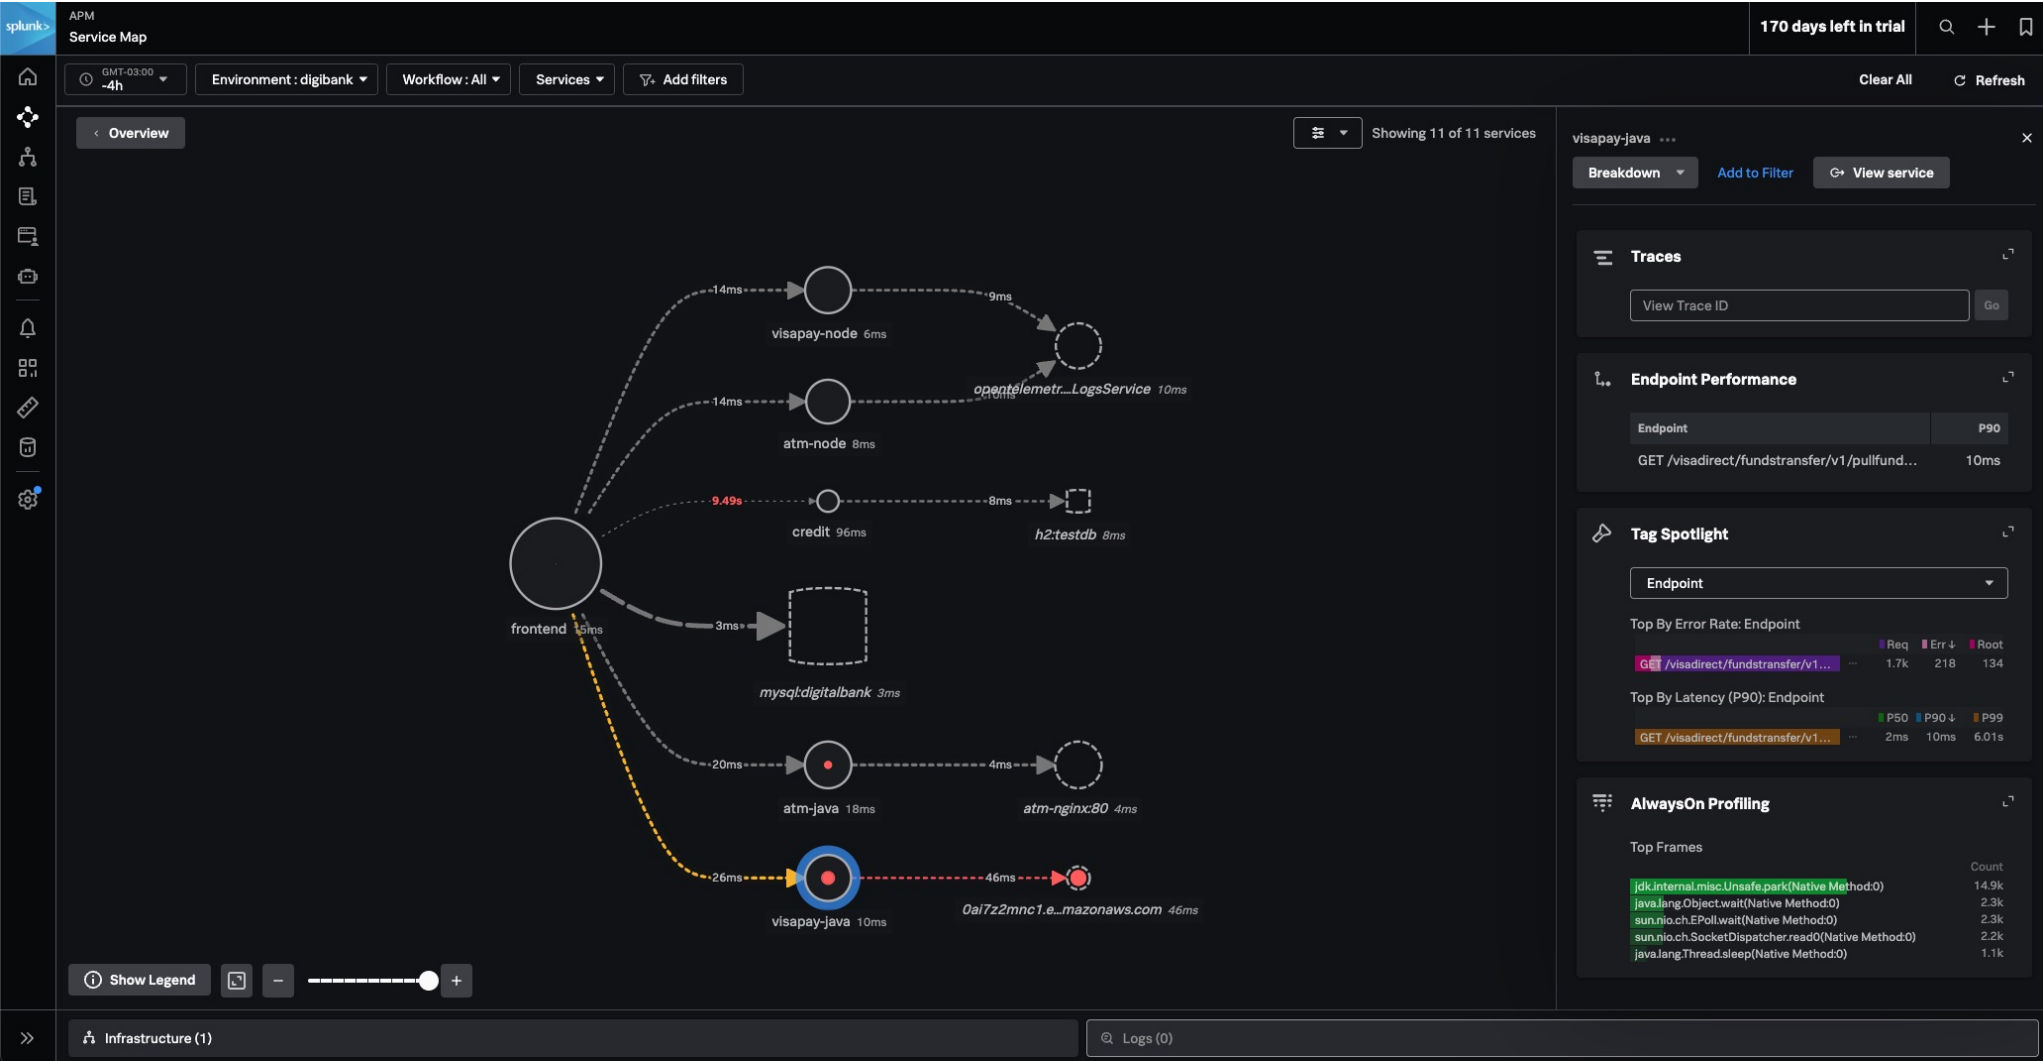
splunk>

APM
Service Map

170 days left in trial

GMT-03:00 -4h

Environment : digibank

Workflow : All

Services

Add filters

Clear All

Refresh

Overview

Showing 11 of 11 services

14ms

visapay-node 6ms

9ms

opentelemetr...LogsService 10ms

14ms

atm-node 8ms

9.49s

credit 96ms

8ms

h2:testdb 8ms

frontend 5ms

3ms

mysql:digitalbank 3ms

20ms

atm-java 18ms

4ms

atm-nginx:80 4ms

26ms

visapay-java 10ms

46ms

0ai7z2mnc1.e...mazonaws.com 46ms

Show Legend

visapay-java ···

Breakdown

Add to Filter

View service

Traces

View Trace ID

Go

Endpoint Performance

| Endpoint | P90 |
|---|---|
| GET /visadirect/fundstransfer/v1/pullfund... | 10ms |

Tag Spotlight

Endpoint

Top By Error Rate: Endpoint

| | Req | Err | Root |
|---|---|---|---|
| GET /visadirect/fundstransfer/v1... | 1.7k | 218 | 134 |

Top By Latency (P90): Endpoint

| | P50 | P90 | P99 |
|---|---|---|---|
| GET /visadirect/fundstransfer/v1... | 2ms | 10ms | 6.01s |

AlwaysOn Profiling

Top Frames

| | Count |
|---|---|
| jdk.internal.misc.Unsafe.park(Native Method:0) | 14.9k |
| java.lang.Object.wait(Native Method:0) | 2.3k |
| sun.nio.ch.EPoll.wait(Native Method:0) | 2.3k |
| sun.nio.ch.SocketDispatcher.read0(Native Method:0) | 2.2k |
| java.lang.Thread.sleep(Native Method:0) | 1.1k |

Infrastructure (1)

Logs (0)